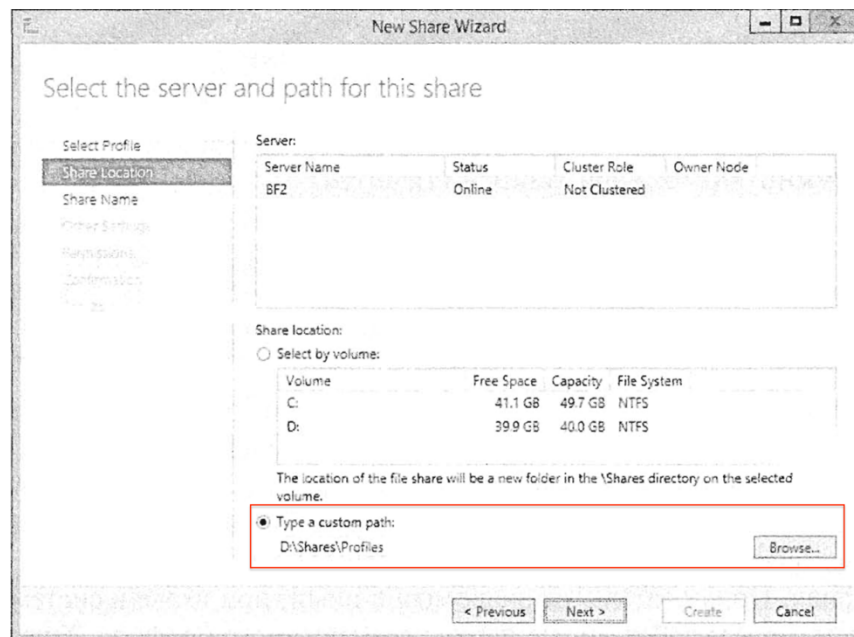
New Share Wizard

Select the server and path for this share

Select Profile
Share Location
Share Name
Other Settings
Permissions
Confirmation
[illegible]

Server:

| Server Name | Status | Cluster Role | Owner Node |
|---|---|---|---|
| BF2 | Online | Not Clustered | |

Share location:

Select by volume:

| Volume | Free Space | Capacity | File System |
|---|---|---|---|
| C: | 41.1 GB | 49.7 GB | NTFS |
| D: | 39.9 GB | 40.0 GB | NTFS |

The location of the file share will be a new folder in the \Shares directory on the selected volume.

Type a custom path:

D:\Shares\Profiles

Browse...

< Previous  Next >  Create  Cancel